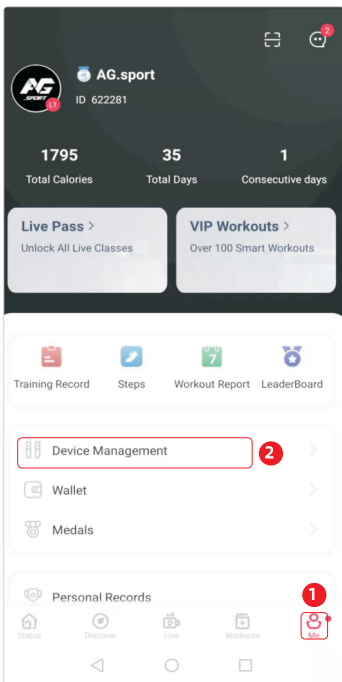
2

AG SPORT L1

AG.sport

ID 622281

1795
Total Calories

35
Total Days

1
Consecutive days

Live Pass >
Unlock All Live Classes

VIP Workouts >
Over 100 Smart Workouts

Training Record

Steps

7
Workout Report

LeaderBoard

Device Management

2

Wallet

Medals

Personal Records

1

Status

Discover

Live

Workouts

Me